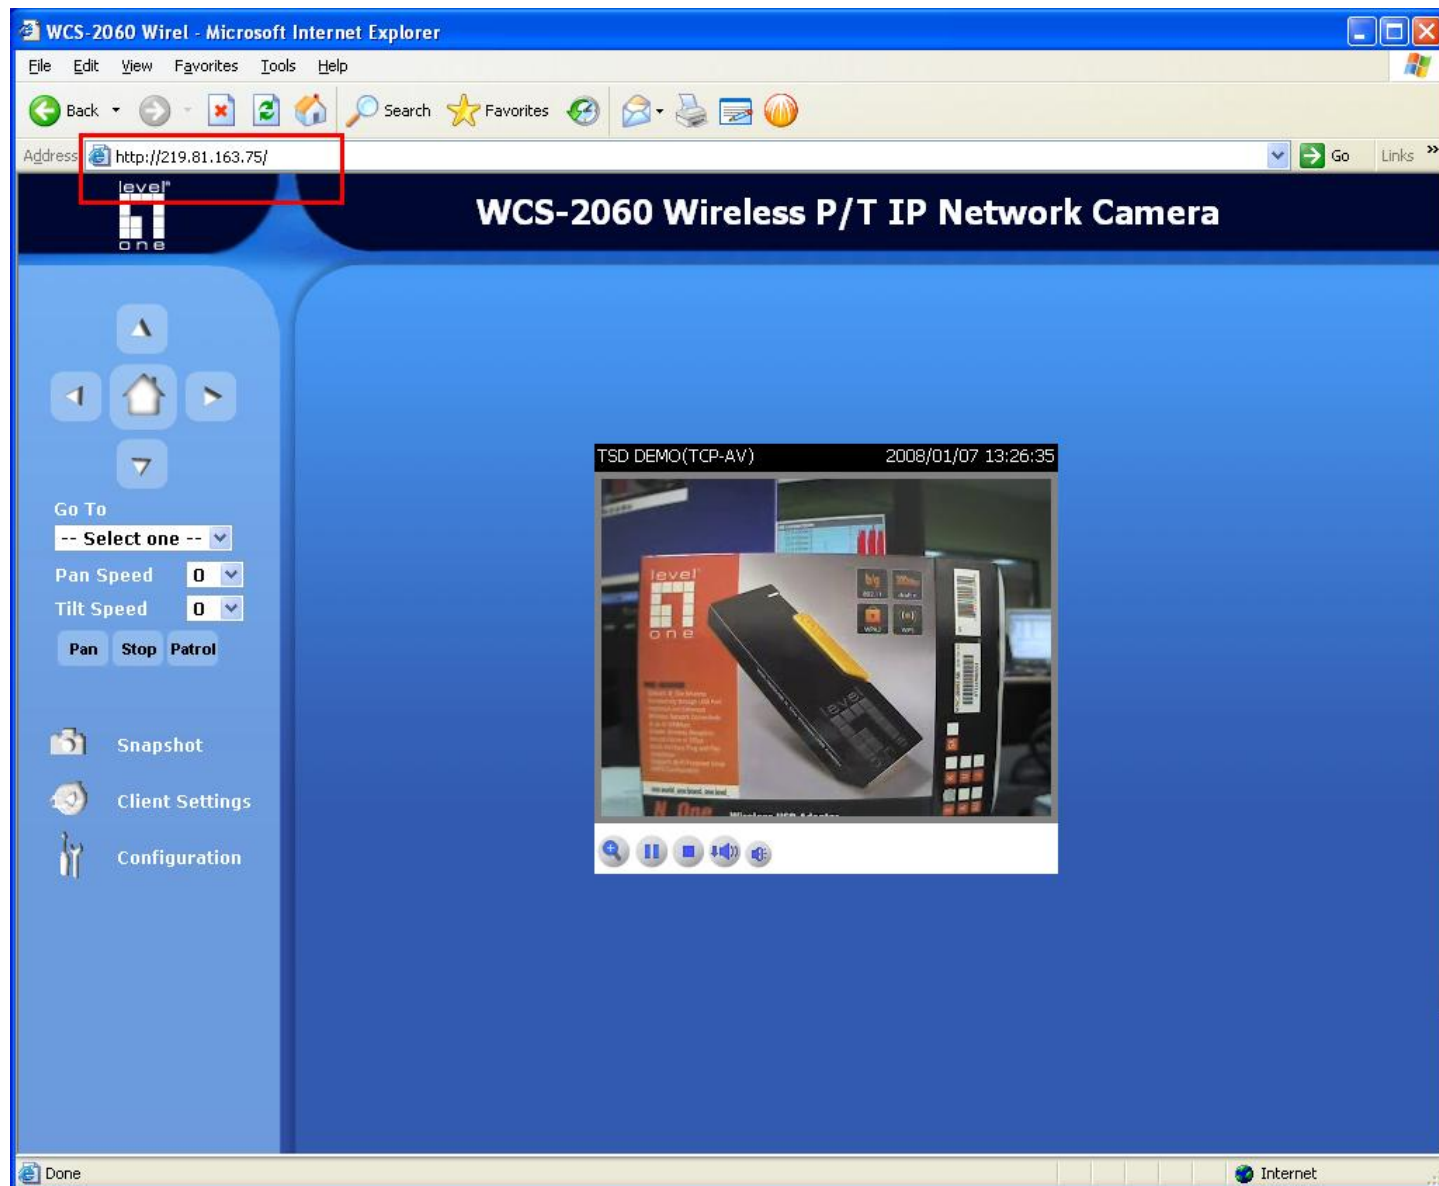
WCS-2060 Wirel - Microsoft Internet Explorer

File Edit View Favorites Tools Help

Back Search Favorites

Address http://219.81.163.75/ Go Links

level one

WCS-2060 Wireless P/T IP Network Camera

Go To
-- Select one --
Pan Speed 0
Tilt Speed 0
Pan Stop Patrol

Snapshot
Client Settings
Configuration

TSD DEMO(TCP-AV) 2008/01/07 13:26:35

level one

Done Internet